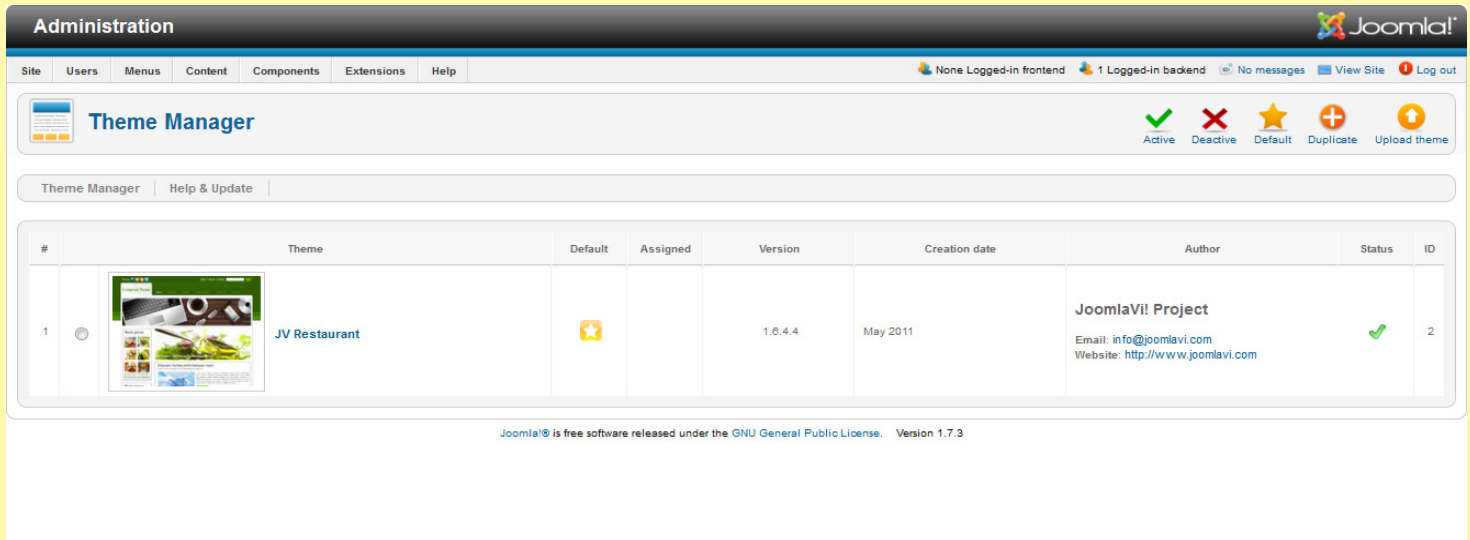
Administration

Joomla!

Site | Users | Menus | Content | Components | Extensions | Help

None Logged-in frontend   1 Logged-in backend   No messages   View Site   Log out

Theme Manager

Active   Deactive   Default   Duplicate   Upload theme

Theme Manager | Help & Update

| # | | Theme | Default | Assigned | Version | Creation date | Author | Status | ID |
|---|---|---|---|---|---|---|---|---|---|
| 1 | | JV Restaurant | | | 1.6.4.4 | May 2011 | JoomlaVi! Project Email: info@joomlavi.com Website: http://www.joomlavi.com | | 2 |

Joomla!® is free software released under the GNU General Public License. Version 1.7.3